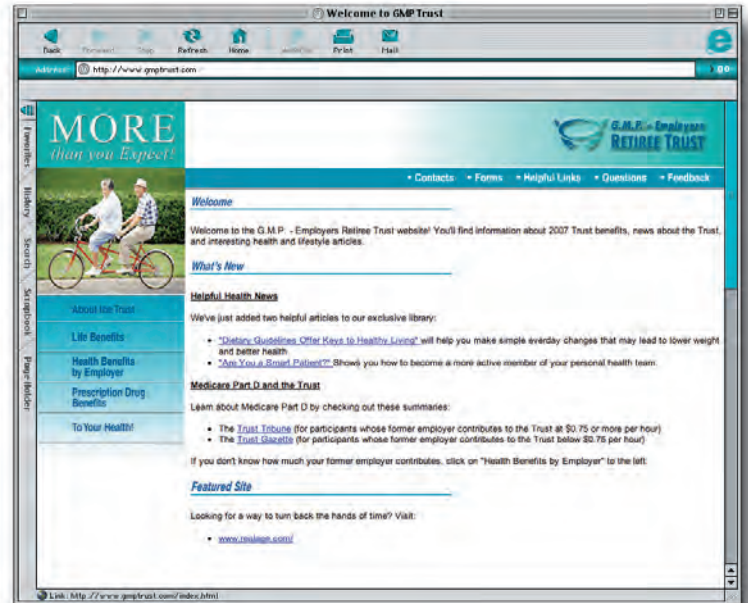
Welcome to GMP Trust

Back Forward Stop Refresh Home AutoFill Print Mail

Address: http://www.gmptrust.com

Favorites History Search Scrapbook Page Holder

MORE
than you Expect!

G.M.P. - Employers
RETIREE TRUST

• Contacts • Forms • Helpful Links • Questions • Feedback

About the Trust

Life Benefits

Health Benefits by Employer

Prescription Drug Benefits

To Your Health!

Welcome

Welcome to the G.M.P. - Employers Retiree Trust website! You'll find information about 2007 Trust benefits, news about the Trust, and interesting health and lifestyle articles.

What's New

Helpful Health News

We've just added two helpful articles to our exclusive library:

• "Dietary Guidelines Offer Keys to Healthy Living" will help you make simple everday changes that may lead to lower weight and better health.
• "Are You a Smart Patient?" Shows you how to become a more active member of your personal health team.

Medicare Part D and the Trust

Learn about Medicare Part D by checking out these summaries:

• The Trust Tribune (for participants whose former employer contributes to the Trust at $0.75 or more per hour)
• The Trust Gazette (for participants whose former employer contributes to the Trust below $0.75 per hour)

If you don't know how much your former employer contributes, click on "Health Benefits by Employer" to the left.

Featured Site

Looking for a way to turn back the hands of time? Visit:

• www.realage.com/

Link: http://www.gmptrust.com/index.html